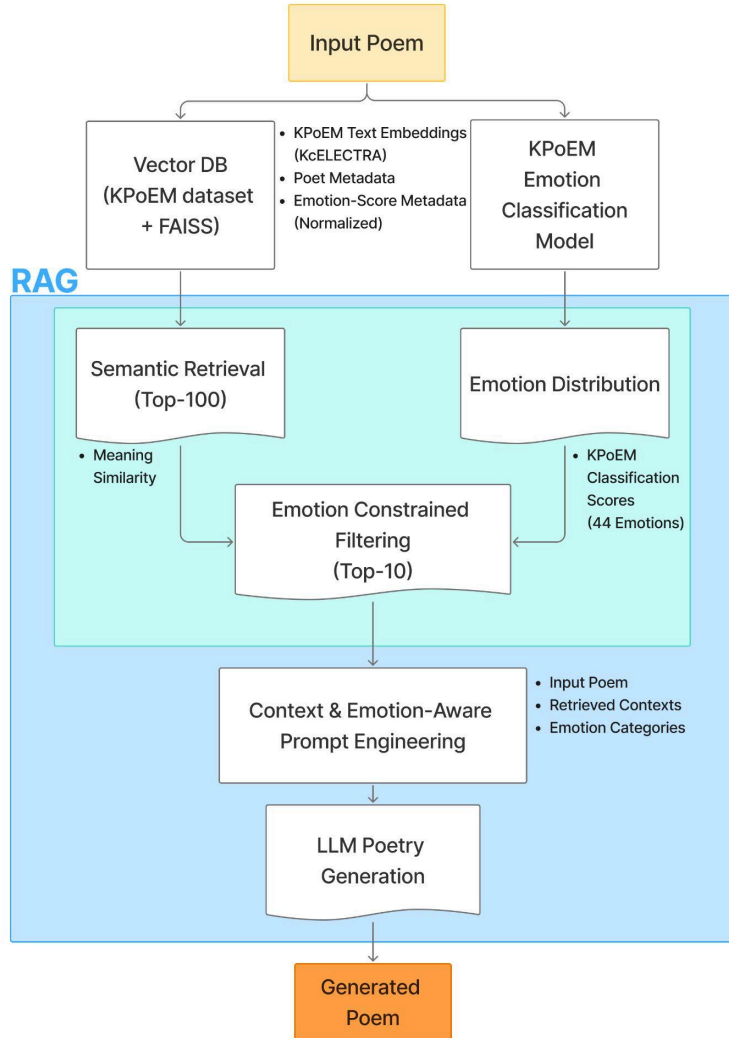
Input Poem

Vector DB (KPoEM dataset + FAISS)

• KPoEM Text Embeddings (KcELECTRA)
• Poet Metadata
• Emotion-Score Metadata (Normalized)

KPoEM Emotion Classification Model

RAG

Semantic Retrieval (Top-100)

• Meaning Similarity

Emotion Distribution

• KPoEM Classification Scores (44 Emotions)

Emotion Constrained Filtering (Top-10)

Context & Emotion-Aware Prompt Engineering

• Input Poem
• Retrieved Contexts
• Emotion Categories

LLM Poetry Generation

Generated Poem